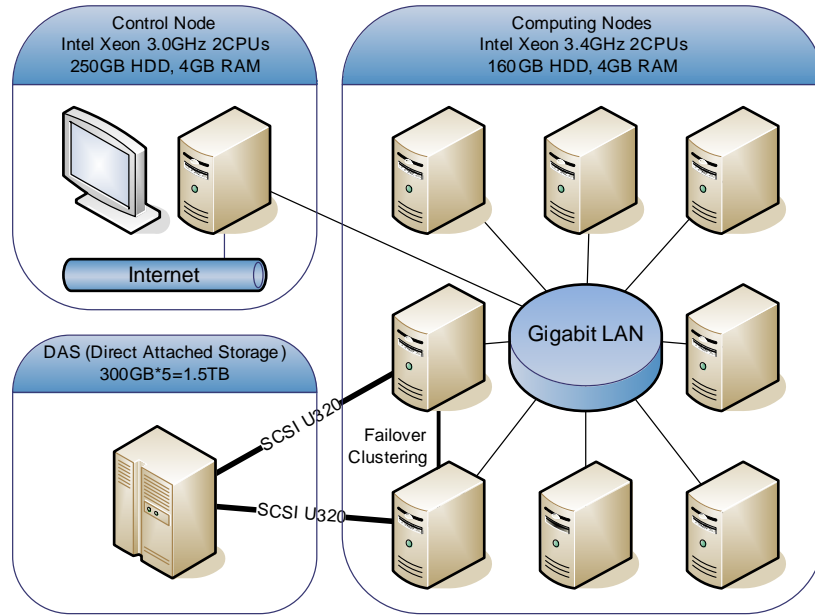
Control Node
Intel Xeon 3.0GHz 2CPUs
250GB HDD, 4GB RAM

Internet

Computing Nodes
Intel Xeon 3.4GHz 2CPUs
160GB HDD, 4GB RAM

Gigabit LAN

DAS (Direct Attached Storage)
300GB*5=1.5TB

SCSI U320

Failover Clustering

SCSI U320